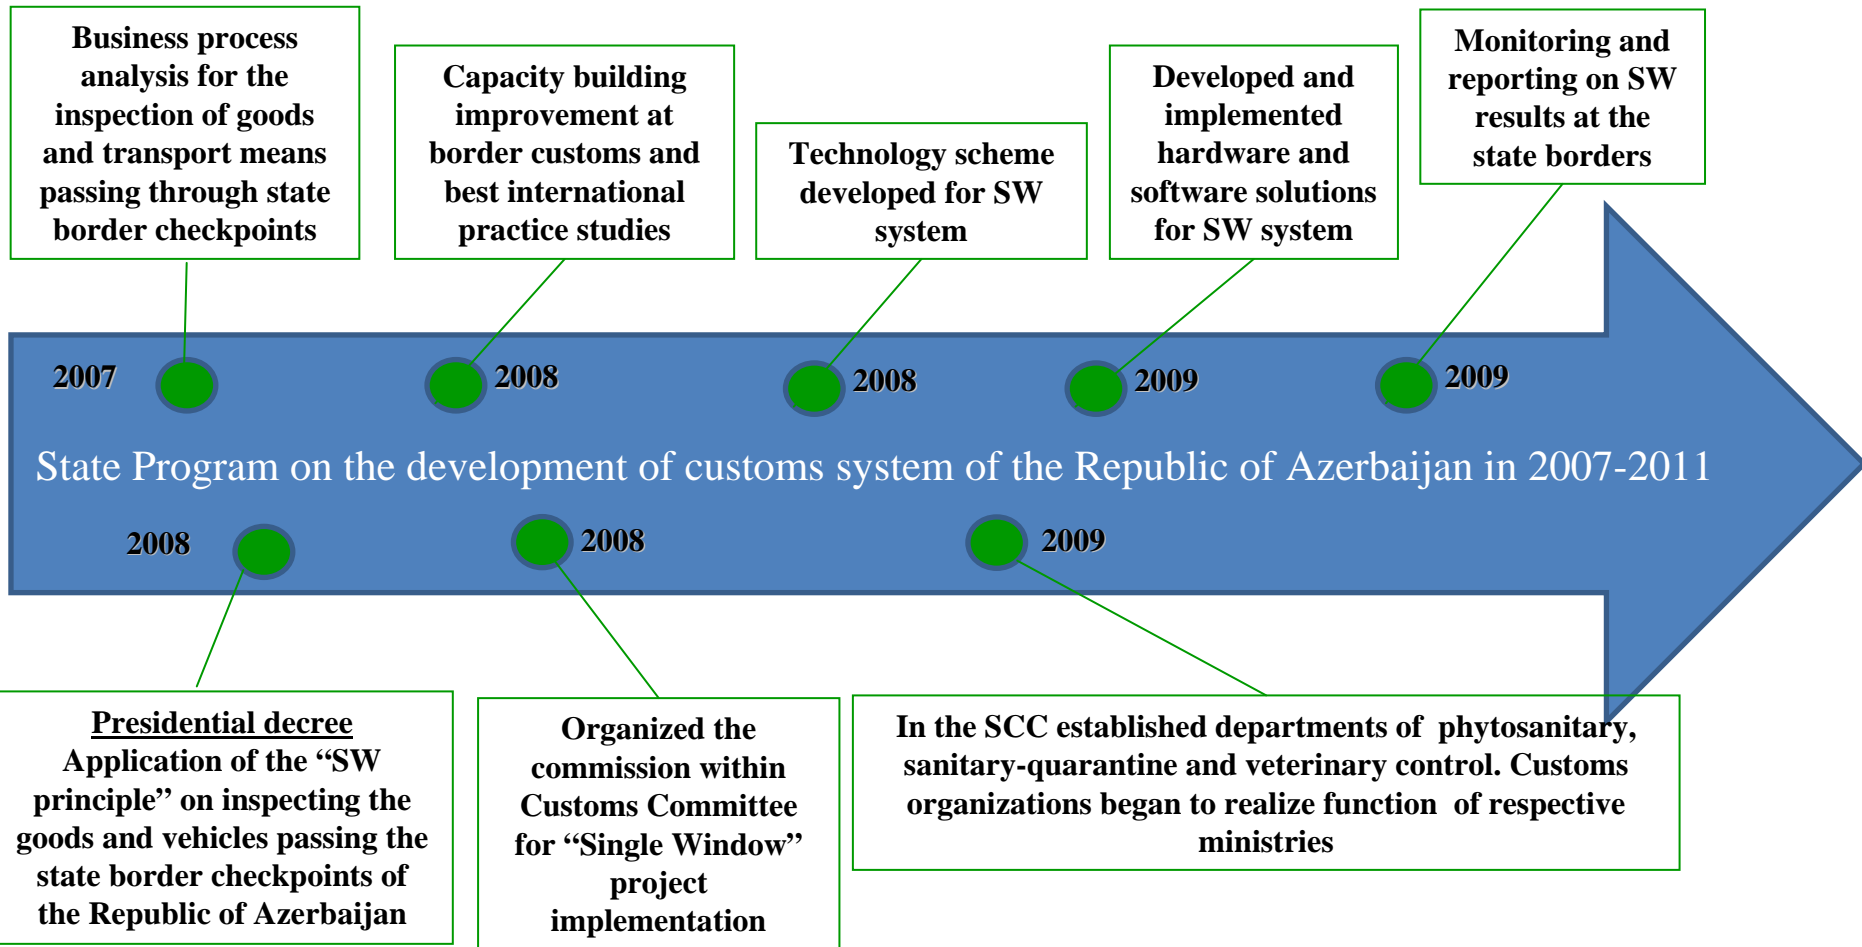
Business process analysis for the inspection of goods and transport means passing through state border checkpoints

Capacity building improvement at border customs and best international practice studies

Technology scheme developed for SW system

Developed and implemented hardware and software solutions for SW system

Monitoring and reporting on SW results at the state borders

2007

2008

2008

2009

2009

State Program on the development of customs system of the Republic of Azerbaijan in 2007-2011

2008

2008

2009

Presidential decree
Application of the “SW principle” on inspecting the goods and vehicles passing the state border checkpoints of the Republic of Azerbaijan

Organized the commission within Customs Committee for “Single Window” project implementation

In the SCC established departments of phytosanitary, sanitary-quarantine and veterinary control. Customs organizations began to realize function of respective ministries